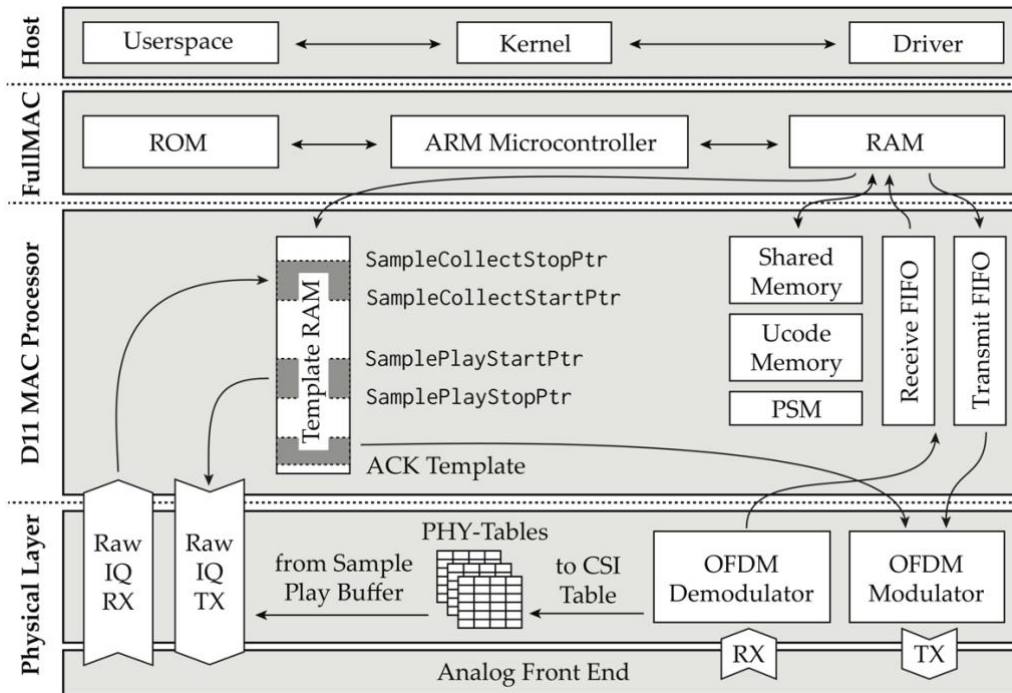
Host

Userspace

Kernel

Driver

FullMAC

ROM

ARM Microcontroller

RAM

D11 MAC Processor

Template RAM

SampleCollectStopPtr

SampleCollectStartPtr

SamplePlayStartPtr

SamplePlayStopPtr

ACK Template

Shared Memory

Ucode Memory

PSM

Receive FIFO

Transmit FIFO

Physical Layer

Raw IQ RX

Raw IQ TX

PHY-Tables

from Sample Play Buffer

to CSI Table

OFDM Demodulator

OFDM Modulator

RX

TX

Analog Front End